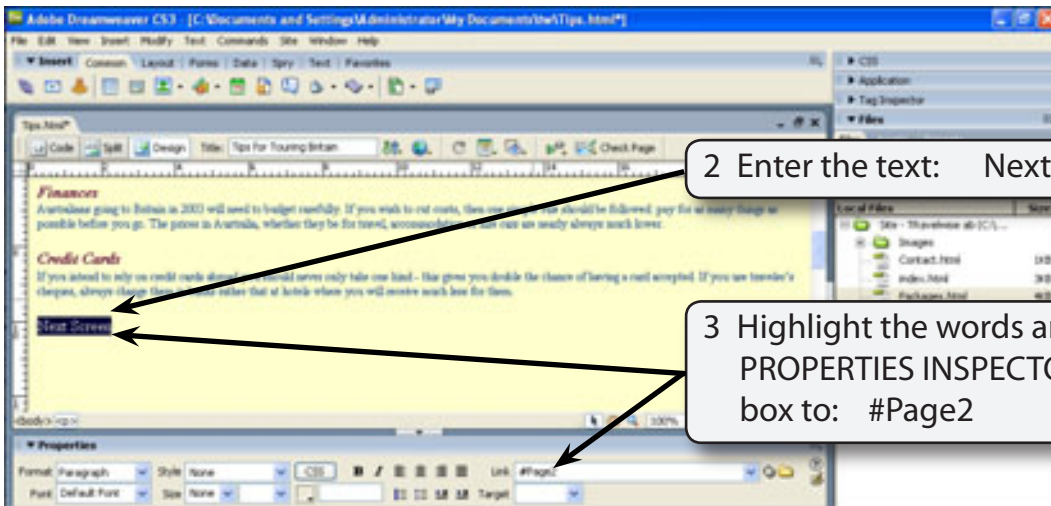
Adobe Dreamweaver CS3 - [C:\Documents and Settings\Administrator\My Documents\tw\Tips.html*]

File Edit View Insert Modify Text Commands Site Window Help

▼ Insert Common Layout Forms Data Spry Text Favorites

Tips.html*

Code Split Design Title: Tips For Touring Britain Check Page

Finances

Australians going to Britain in 2003 will need to budget carefully. If you wish to cut costs, then one simple rule should be followed: pay for as many things as possible before you go. The prices in Australia, whether they be for travel, accommodation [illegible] are nearly always much lower.

Credit Cards

If you intend to rely on credit cards abroad you should never only take one kind - this gives you double the chance of having a card accepted. If you use traveler's cheques, always change them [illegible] rather that at hotels where you will receive much less for them.

Next Screen

<body> <p>

100%

▼ Properties

Format Paragraph Style None CSS B I Link #Page2

Font Default Font Size None Target

▸ CSS
▸ Application
▸ Tag Inspector
▼ Files

Local Files Size
Site - Travelwise ab (C:\...
Images
Contact.html
index.html
Packages.html

2 Enter the text: Next

3 Highlight the words a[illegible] PROPERTIES INSPECTO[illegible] box to: #Page2